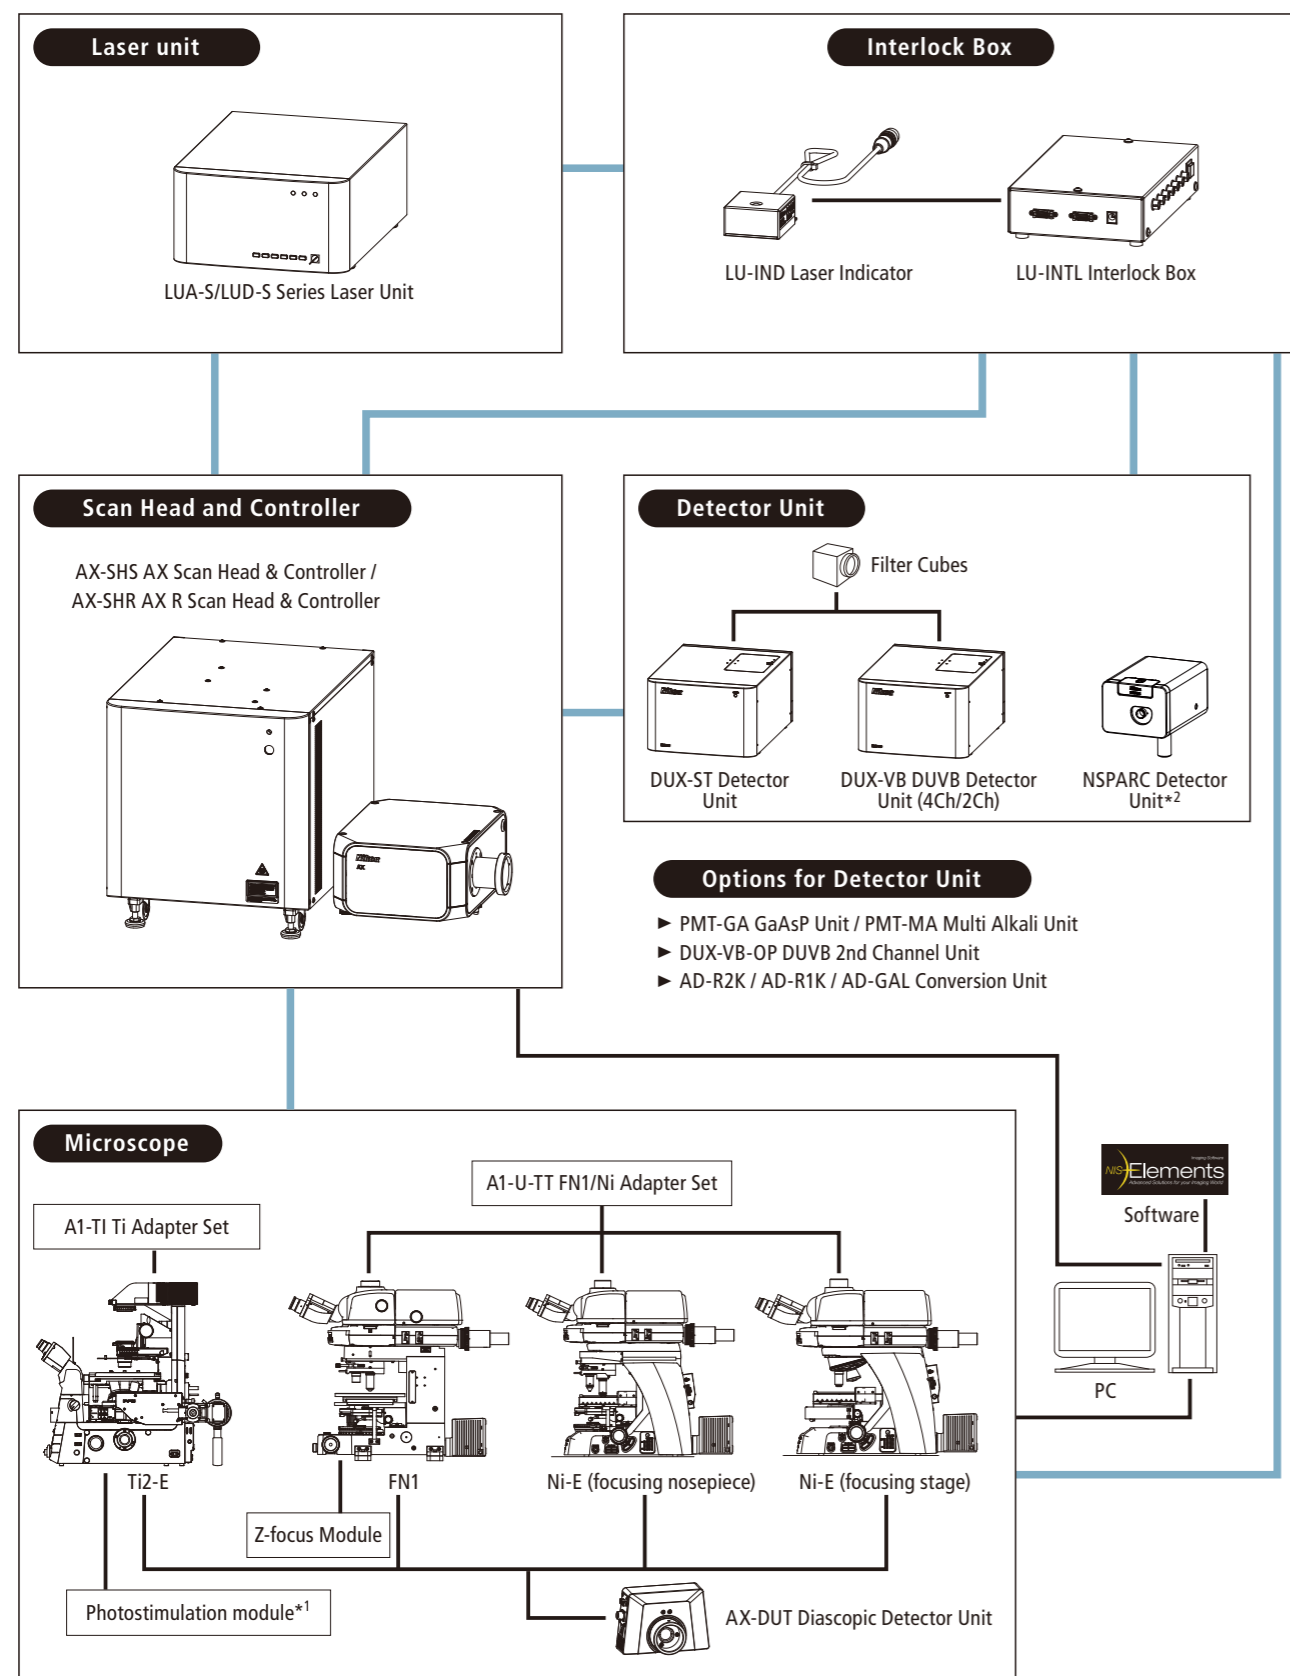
Laser unit

LUA-S/LUD-S Series Laser Unit

Interlock Box

LU-IND Laser Indicator

LU-INTL Interlock Box

Scan Head and Controller

AX-SHS AX Scan Head & Controller / AX-SHR AX R Scan Head & Controller

Detector Unit

Filter Cubes

DUX-ST Detector Unit

DUX-VB DUVB Detector Unit (4Ch/2Ch)

NSPARC Detector Unit$^{*2}$

Options for Detector Unit

► PMT-GA GaAsP Unit / PMT-MA Multi Alkali Unit
► DUX-VB-OP DUVB 2nd Channel Unit
► AD-R2K / AD-R1K / AD-GAL Conversion Unit

Microscope

A1-U-TT FN1/Ni Adapter Set

A1-TI Ti Adapter Set

NIS-Elements

Software

PC

Ti2-E

FN1

Ni-E (focusing nosepiece)

Ni-E (focusing stage)

Z-focus Module

Photostimulation module$^{*1}$

AX-DUT Diascopic Detector Unit